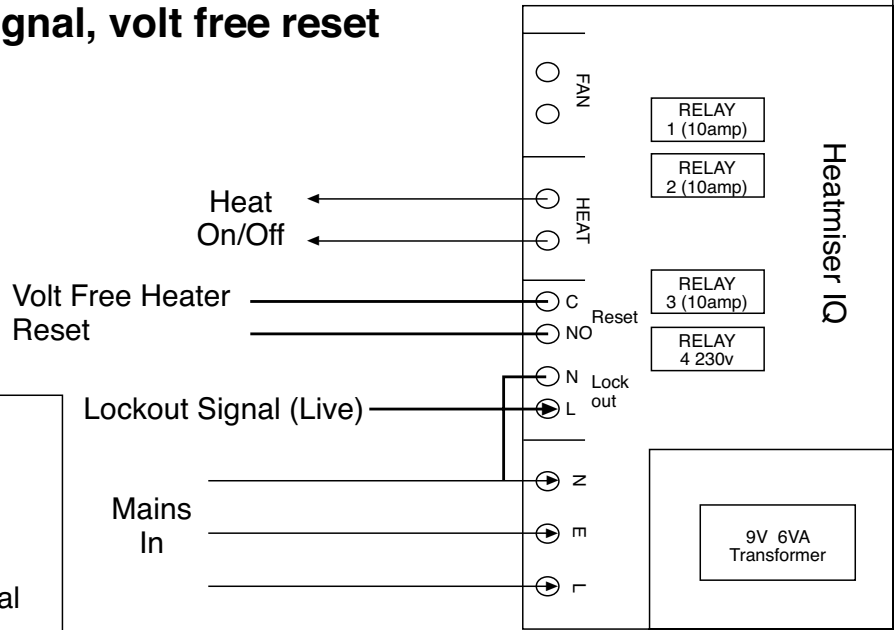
gnal, volt free reset

FAN

RELAY 1 (10amp)

RELAY 2 (10amp)

Heatmiser IQ

Heat On/Off

HEAT

Volt Free Heater Reset

C

NO

Reset

RELAY 3 (10amp)

RELAY 4 230v

N

L

Lock out

Lockout Signal (Live)

N

Mains In

E

L

9V 6VA Transformer

al